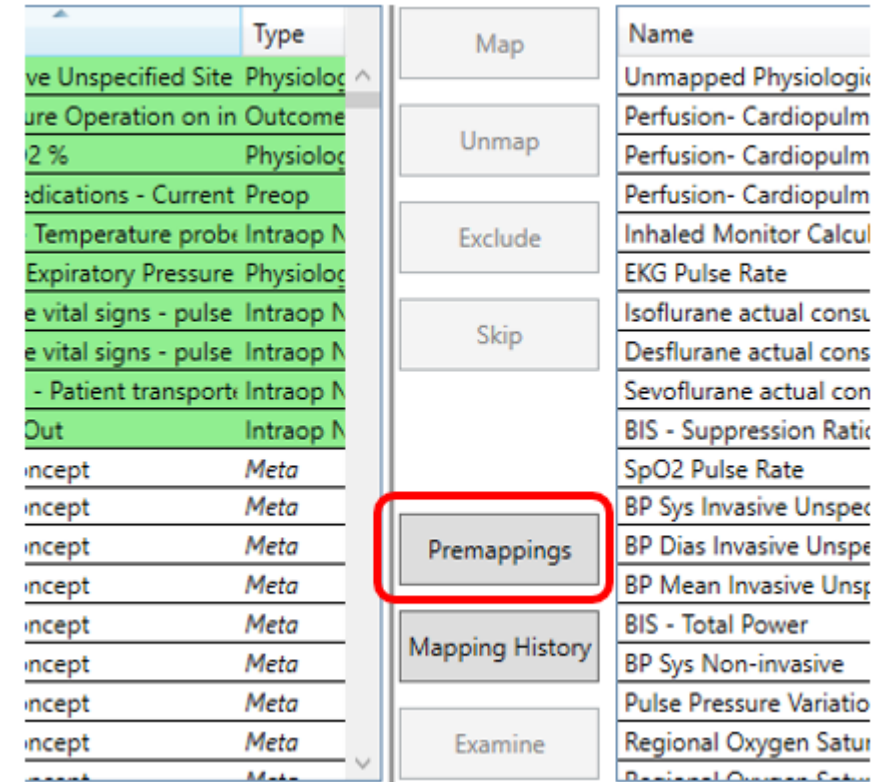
| | Type |
|---|---|
| ve Unspecified Site | Physiolog |
| ure Operation on in | Outcome |
| 2 % | Physiolog |
| edications - Current | Preop |
| Temperature probe | Intraop N |
| Expiratory Pressure | Physiolog |
| e vital signs - pulse | Intraop N |
| e vital signs - pulse | Intraop N |
| - Patient transport | Intraop N |
| Out | Intraop N |
| oncept | Meta |
| oncept | Meta |
| oncept | Meta |
| oncept | Meta |
| oncept | Meta |
| oncept | Meta |
| oncept | Meta |
| oncept | Meta |

Map

Unmap

Exclude

Skip

Premappings

Mapping History

Examine

| Name |
|---|
| Unmapped Physiologic |
| Perfusion- Cardiopulm |
| Perfusion- Cardiopulm |
| Perfusion- Cardiopulm |
| Inhaled Monitor Calcul |
| EKG Pulse Rate |
| Isoflurane actual consu |
| Desflurane actual cons |
| Sevoflurane actual con |
| BIS - Suppression Ratio |
| SpO2 Pulse Rate |
| BP Sys Invasive Unspec |
| BP Dias Invasive Unspe |
| BP Mean Invasive Unsp |
| BIS - Total Power |
| BP Sys Non-invasive |
| Pulse Pressure Variatio |
| Regional Oxygen Satur |